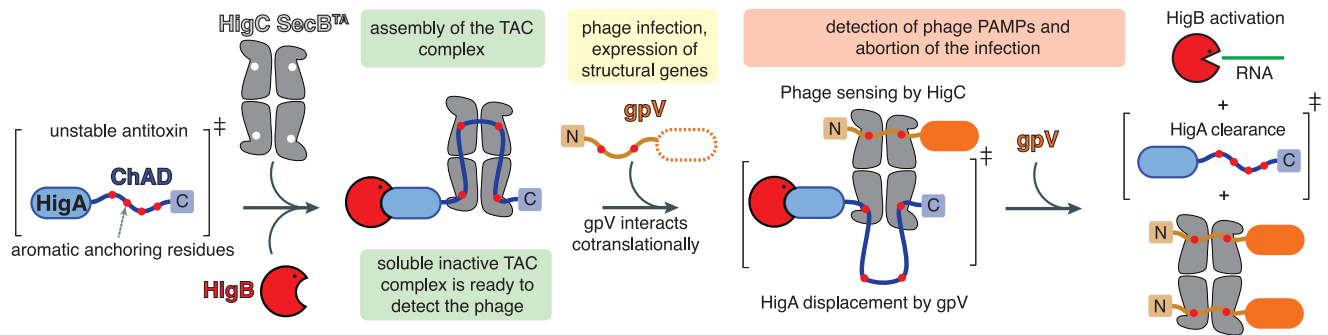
HigC SecB$^{TA}$

unstable antitoxin ‡

HigA ChAD C

aromatic anchoring residues

HigB

assembly of the TAC complex

C

soluble inactive TAC complex is ready to detect the phage

phage infection, expression of structural genes

N gpV

gpV interacts cotranslationally

detection of phage PAMPs and abortion of the infection

Phage sensing by HigC

N

‡

C

HigA displacement by gpV

gpV

HigB activation

RNA

+

‡

HigA clearance

C

+

N

N